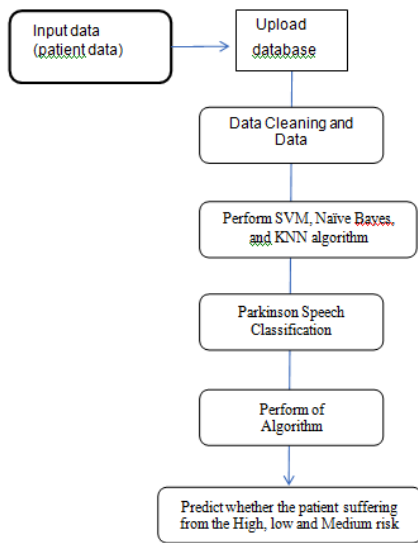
Input data (patient data)

Upload database

Data Cleaning and Data

Perform SVM, Naïve Bayes, and KNN algorithm

Parkinson Speech Classification

Perform of Algorithm

Predict whether the patient suffering from the High, low and Medium risk